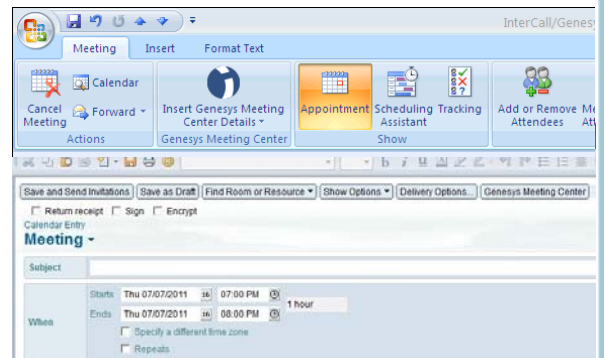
InterCall/Genesy

Meeting Insert Format Text

Cancel Meeting
Calendar
Forward
Actions

Insert Genesys Meeting Center Details
Genesys Meeting Center

Appointment
Scheduling Assistant
Tracking
Show

Add or Remove Attendees
Me Att

Save and Send Invitations
Save as Draft
Find Room or Resource
Show Options
Delivery Options...
Genesys Meeting Center

Return receipt
Sign
Encrypt

Calendar Entry
Meeting

Subject

When
Starts Thu 07/07/2011 07:00 PM
Ends Thu 07/07/2011 08:00 PM
1 hour
Specify a different time zone
Repeats